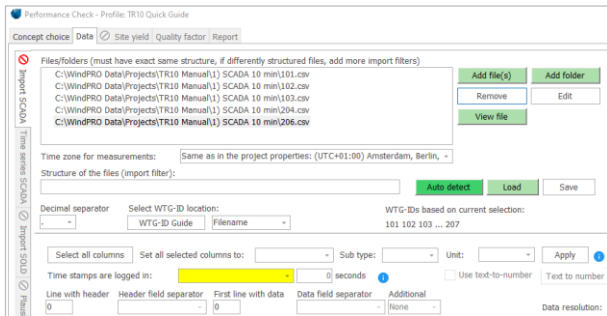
Performance Check - Profile: TR10 Quick Guide

Concept choice | Data | Site yield | Quality factor | Report

Import SCADA
Time series SCADA
Import SOLD
Plaus

Files/folders (must have exact same structure, if differently structured files, add more import filters)
C:\WindPRO Data\Projects\TR10 Manual\1) SCADA 10 min\101.csv
C:\WindPRO Data\Projects\TR10 Manual\1) SCADA 10 min\102.csv
C:\WindPRO Data\Projects\TR10 Manual\1) SCADA 10 min\103.csv
C:\WindPRO Data\Projects\TR10 Manual\1) SCADA 10 min\204.csv
C:\WindPRO Data\Projects\TR10 Manual\1) SCADA 10 min\206.csv

Add file(s) | Add folder
Remove | Edit
View file

Time zone for measurements: Same as in the project properties: (UTC+01:00) Amsterdam, Berlin,

Structure of the files (import filter):
Auto detect | Load | Save

Decimal separator
,
Select WTG-ID location:
WTG-ID Guide | Filename
WTG-IDs based on current selection:
101 102 103 ... 207

Select all columns | Set all selected columns to: | Sub type: | Unit: | Apply
Time stamps are logged in: | 0 seconds | Use text-to-number | Text to number
Line with header | Header field separator | First line with data | Data field separator | Additional
0 | 0 | None
Data resolution: